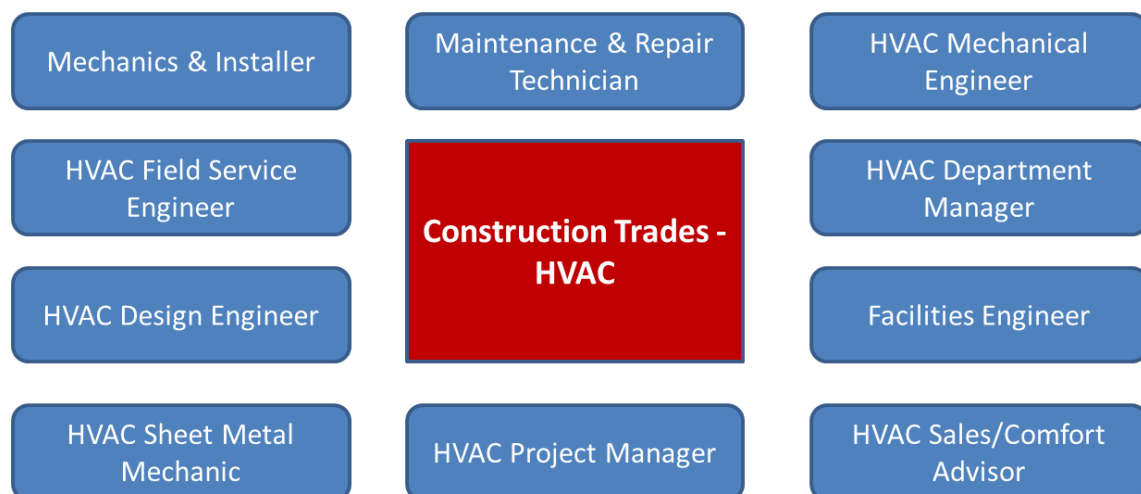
Mechanics & Installer

Maintenance & Repair Technician

HVAC Mechanical Engineer

HVAC Field Service Engineer

Construction Trades - HVAC

HVAC Department Manager

HVAC Design Engineer

Facilities Engineer

HVAC Sheet Metal Mechanic

HVAC Project Manager

HVAC Sales/Comfort Advisor